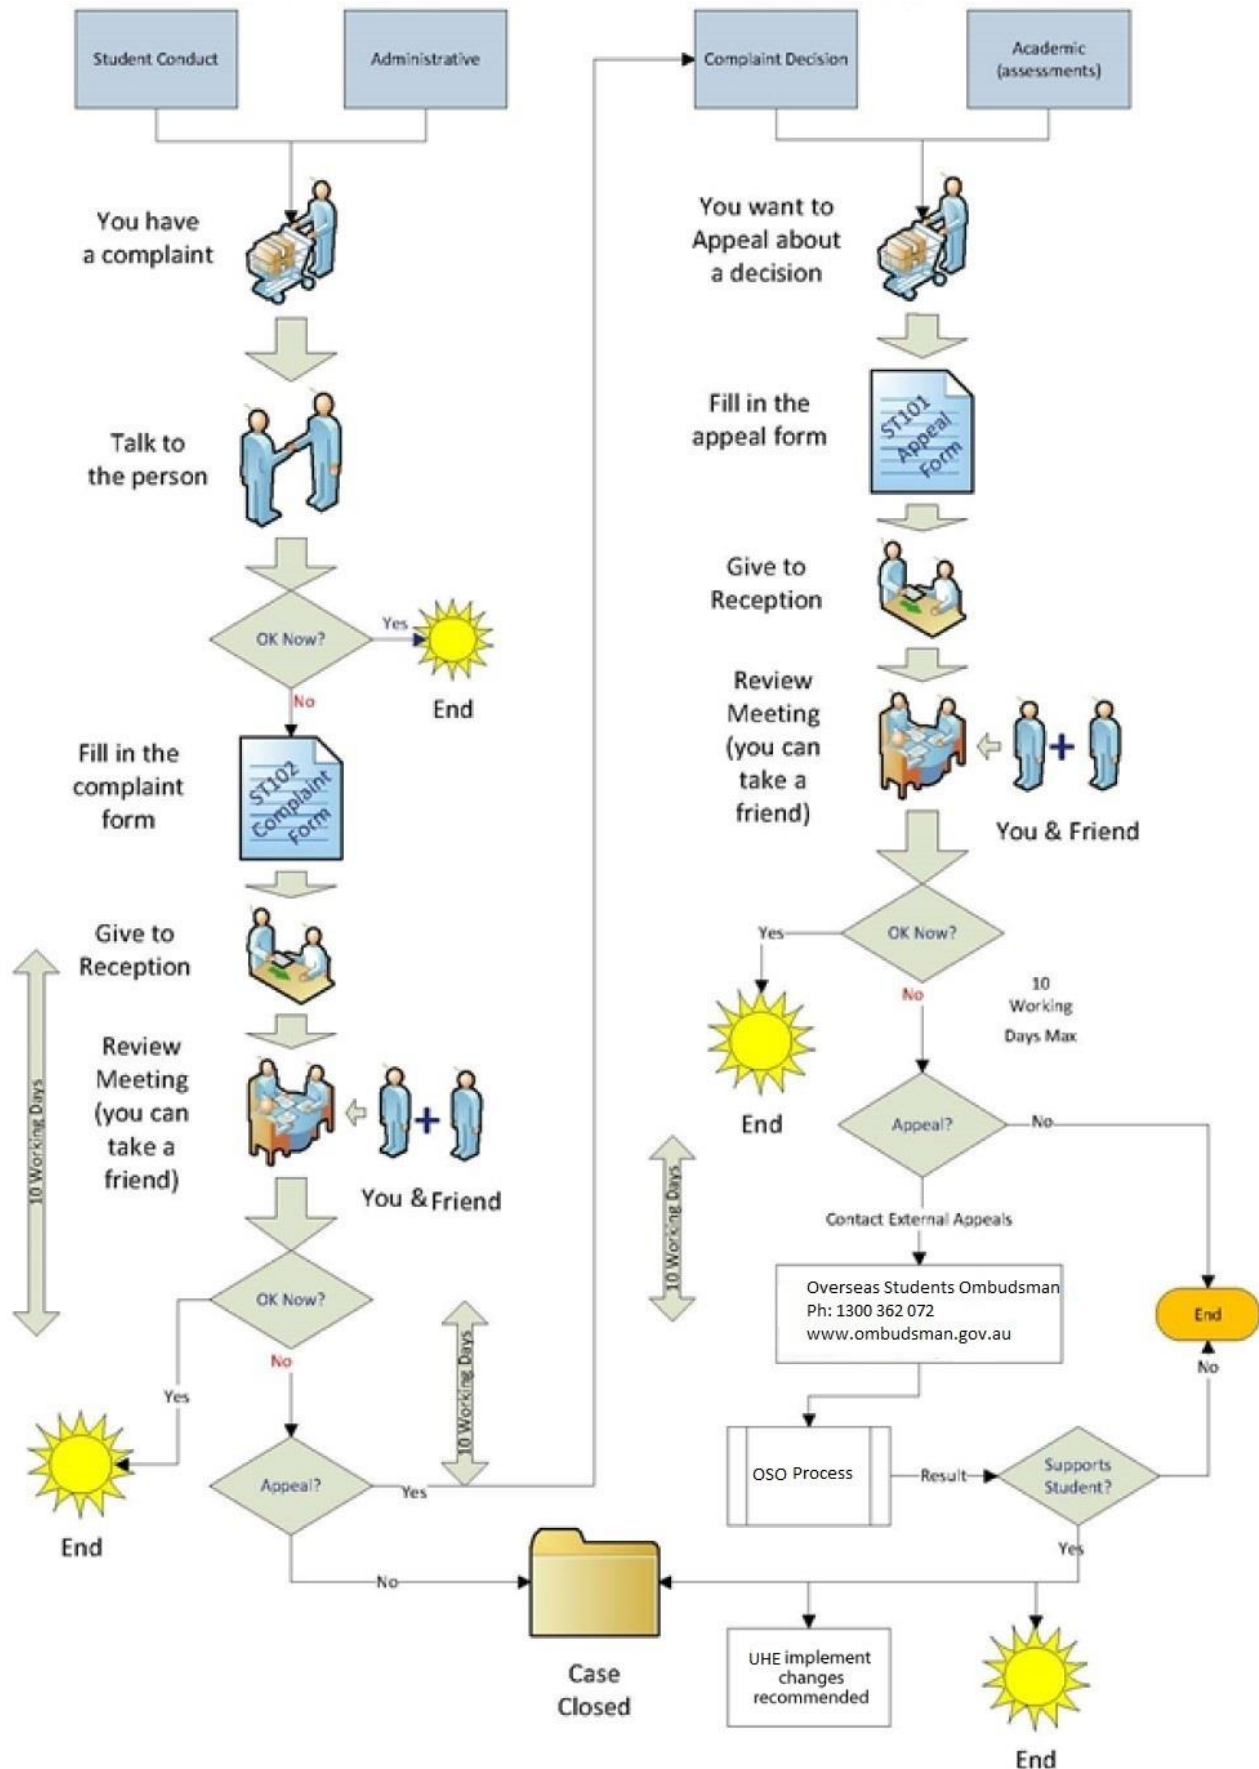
Student Conduct

Administrative

You have a complaint

Talk to the person

OK Now?

Yes

End

No

Fill in the complaint form

ST102 Complaint Form

Give to Reception

10 Working Days

Review Meeting (you can take a friend)

You & Friend

OK Now?

Yes

No

End

Appeal?

Yes

10 Working Days

No

Complaint Decision

Academic (assessments)

You want to Appeal about a decision

Fill in the appeal form

ST101 Appeal Form

Give to Reception

Review Meeting (you can take a friend)

You & Friend

OK Now?

Yes

No

10 Working Days Max

End

Appeal?

No

10 Working Days

Contact External Appeals

Overseas Students Ombudsman
Ph: 1300 362 072
www.ombudsman.gov.au

End

No

OSO Process

Result

Supports Student?

Yes

Case Closed

UHE implement changes recommended

End